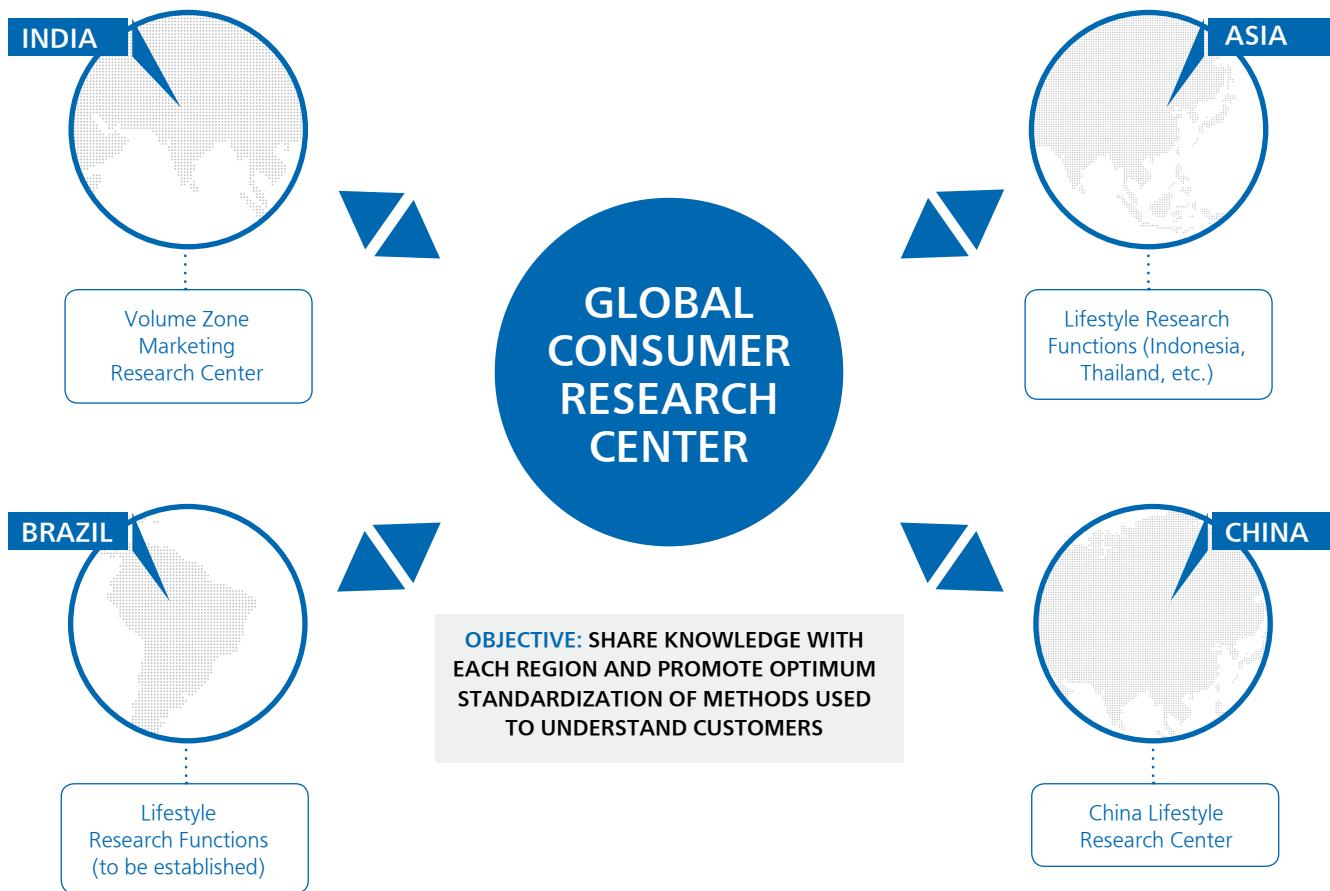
INDIA

Volume Zone Marketing Research Center

ASIA

Lifestyle Research Functions (Indonesia, Thailand, etc.)

GLOBAL CONSUMER RESEARCH CENTER

BRAZIL

Lifestyle Research Functions (to be established)

OBJECTIVE: SHARE KNOWLEDGE WITH EACH REGION AND PROMOTE OPTIMUM STANDARDIZATION OF METHODS USED TO UNDERSTAND CUSTOMERS

CHINA

China Lifestyle Research Center